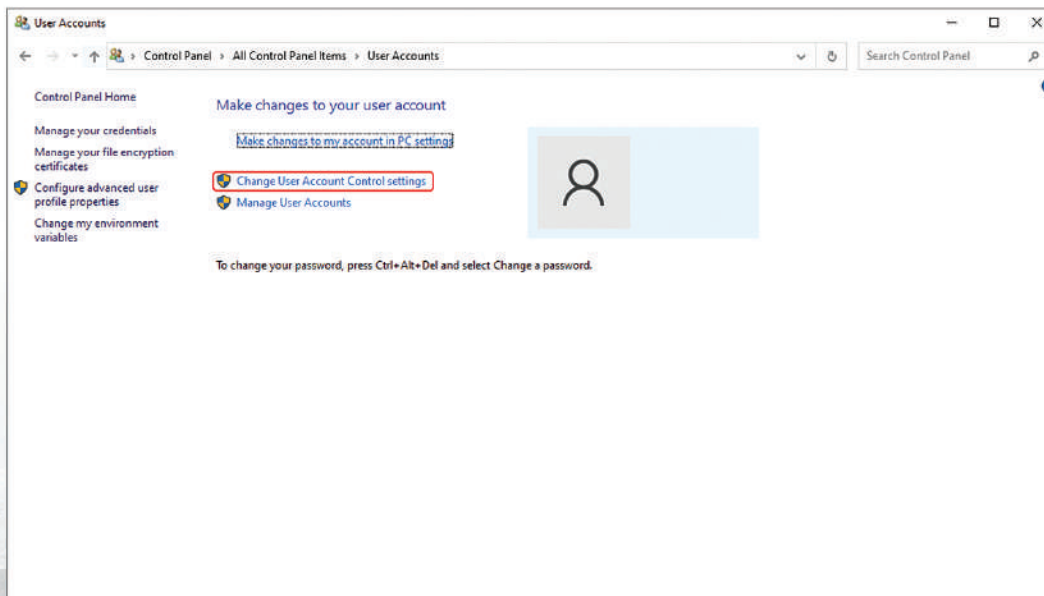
User Accounts

Control Panel > All Control Panel Items > User Accounts

Search Control Panel

Control Panel Home

Manage your credentials

Manage your file encryption certificates

Configure advanced user profile properties

Change my environment variables

Make changes to your user account

Make changes to my account in PC settings

Change User Account Control settings

Manage User Accounts

To change your password, press Ctrl+Alt+Del and select Change a password.